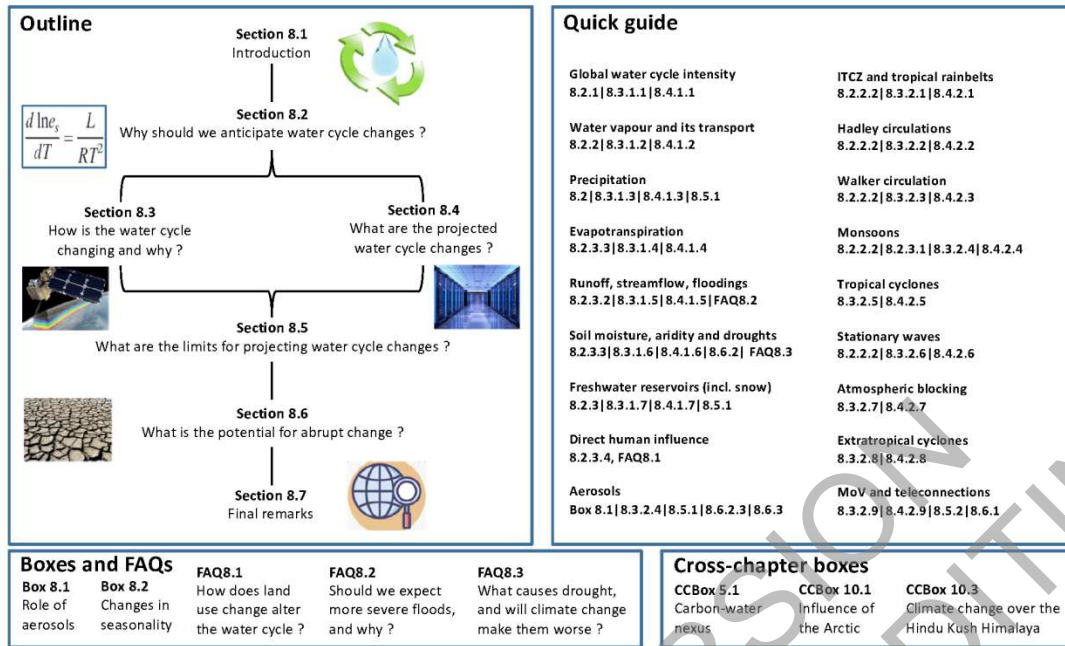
Outline

Section 8.1
Introduction

$\frac{d\ln e_s}{dT}=\frac{L}{RT^2}$

Section 8.2
Why should we anticipate water cycle changes ?

Section 8.3
How is the water cycle changing and why ?

Section 8.4
What are the projected water cycle changes ?

Section 8.5
What are the limits for projecting water cycle changes ?

Section 8.6
What is the potential for abrupt change ?

Section 8.7
Final remarks

Quick guide

Global water cycle intensity
8.2.1|8.3.1.1|8.4.1.1

Water vapour and its transport
8.2.2|8.3.1.2|8.4.1.2

Precipitation
8.2|8.3.1.3|8.4.1.3|8.5.1

Evapotranspiration
8.2.3.3|8.3.1.4|8.4.1.4

Runoff, streamflow, floodings
8.2.3.2|8.3.1.5|8.4.1.5|FAQ8.2

Soil moisture, aridity and droughts
8.2.3.3|8.3.1.6|8.4.1.6|8.6.2| FAQ8.3

Freshwater reservoirs (incl. snow)
8.2.3|8.3.1.7|8.4.1.7|8.5.1

Direct human influence
8.2.3.4, FAQ8.1

Aerosols
Box 8.1|8.3.2.4|8.5.1|8.6.2.3|8.6.3

ITCZ and tropical rainbelts
8.2.2.2|8.3.2.1|8.4.2.1

Hadley circulations
8.2.2.2|8.3.2.2|8.4.2.2

Walker circulation
8.2.2.2|8.3.2.3|8.4.2.3

Monsoons
8.2.2.2|8.2.3.1|8.3.2.4|8.4.2.4

Tropical cyclones
8.3.2.5|8.4.2.5

Stationary waves
8.2.2.2|8.3.2.6|8.4.2.6

Atmospheric blocking
8.3.2.7|8.4.2.7

Extratropical cyclones
8.3.2.8|8.4.2.8

MoV and teleconnections
8.3.2.9|8.4.2.9|8.5.2|8.6.1

Boxes and FAQs
Box 8.1
Role of aerosols
Box 8.2
Changes in seasonality
FAQ8.1
How does land use change alter the water cycle ?
FAQ8.2
Should we expect more severe floods, and why ?
FAQ8.3
What causes drought, and will climate change make them worse ?

Cross-chapter boxes
CCBox 5.1
Carbon-water nexus
CCBox 10.1
Influence of the Arctic
CCBox 10.3
Climate change over the Hindu Kush Himalaya